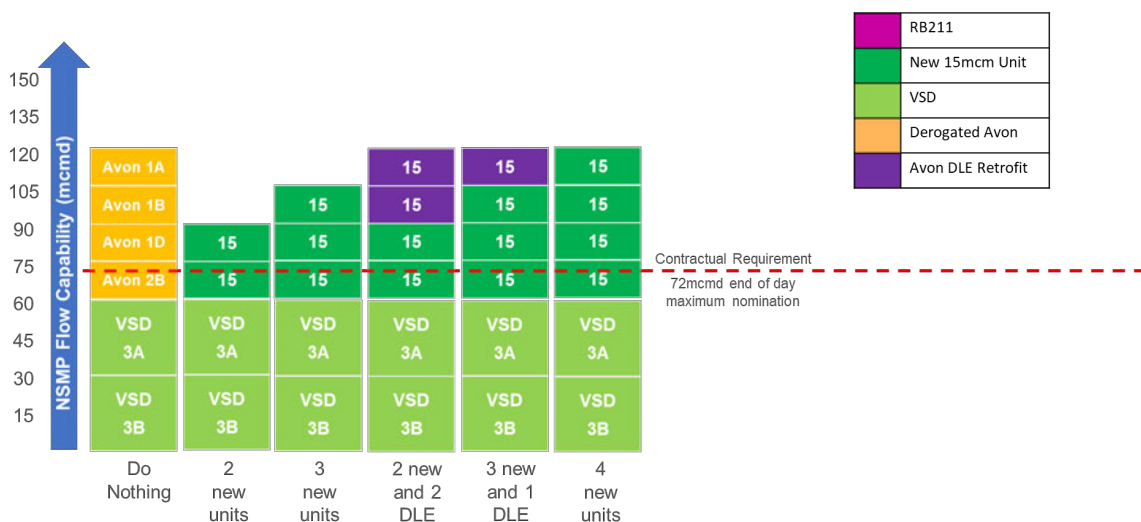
| | |
|---|---|
| | RB211 |
| | New 15mcm Unit |
| | VSD |
| | Derogated Avon |
| | Avon DLE Retrofit |

NSMP Flow Capability (mcmd)

150
135
120
105
90
75
60
45
30
15

Avon 1A
Avon 1B
Avon 1D
Avon 2B
VSD 3A
VSD 3B

15
15
VSD 3A
VSD 3B

15
15
15
VSD 3A
VSD 3B

15
15
15
15
VSD 3A
VSD 3B

15
15
15
15
VSD 3A
VSD 3B

15
15
15
15
VSD 3A
VSD 3B

Contractual Requirement
72mcmd end of day maximum nomination

Do Nothing
2 new units
3 new units
2 new and 2 DLE
3 new and 1 DLE
4 new units